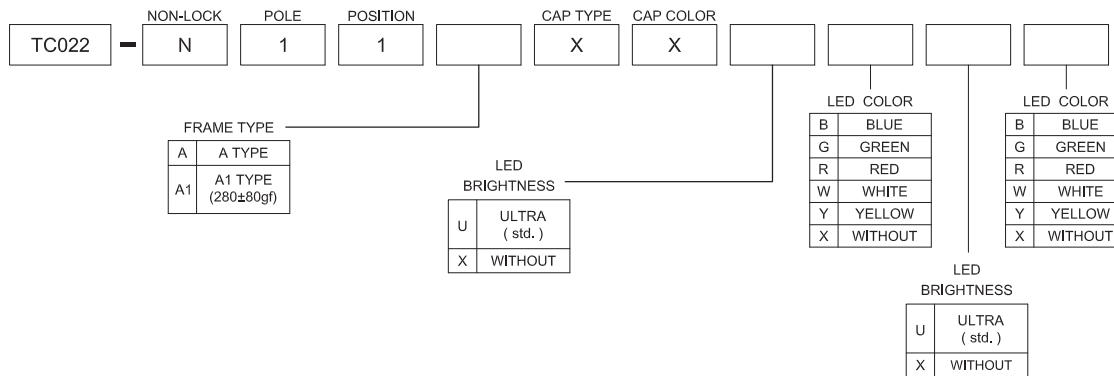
TC022 – NON-LOCK N POLE 1 POSITION 1 CAP TYPE X CAP COLOR X

FRAME TYPE

| A | A TYPE |
|---|---|
| A1 | A1 TYPE (280±80gf) |

LED BRIGHTNESS

| U | ULTRA ( std. ) |
|---|---|
| X | WITHOUT |

LED COLOR

| B | BLUE |
|---|---|
| G | GREEN |
| R | RED |
| W | WHITE |
| Y | YELLOW |
| X | WITHOUT |

LED BRIGHTNESS

| U | ULTRA ( std. ) |
|---|---|
| X | WITHOUT |

LED COLOR

| B | BLUE |
|---|---|
| G | GREEN |
| R | RED |
| W | WHITE |
| Y | YELLOW |
| X | WITHOUT |